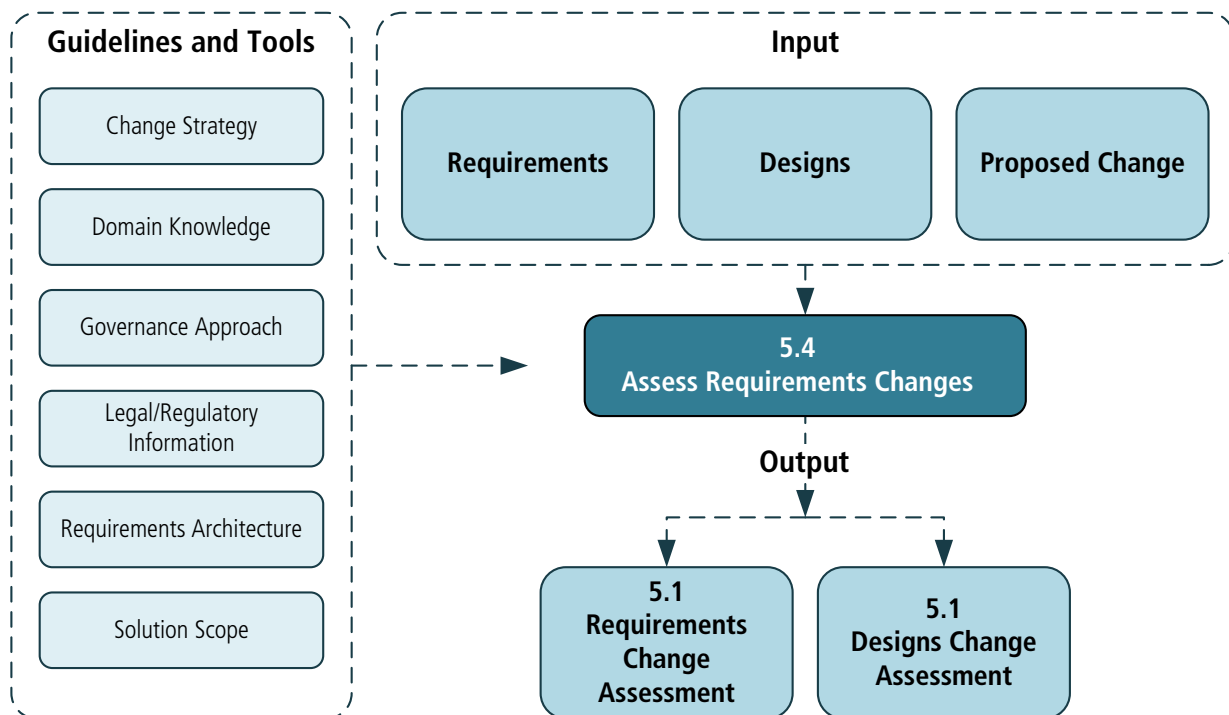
Guidelines and Tools

Change Strategy

Domain Knowledge

Governance Approach

Legal/Regulatory Information

Requirements Architecture

Solution Scope

Input

Requirements

Designs

Proposed Change

5.4
Assess Requirements Changes

Output

5.1
Requirements Change Assessment

5.1
Designs Change Assessment